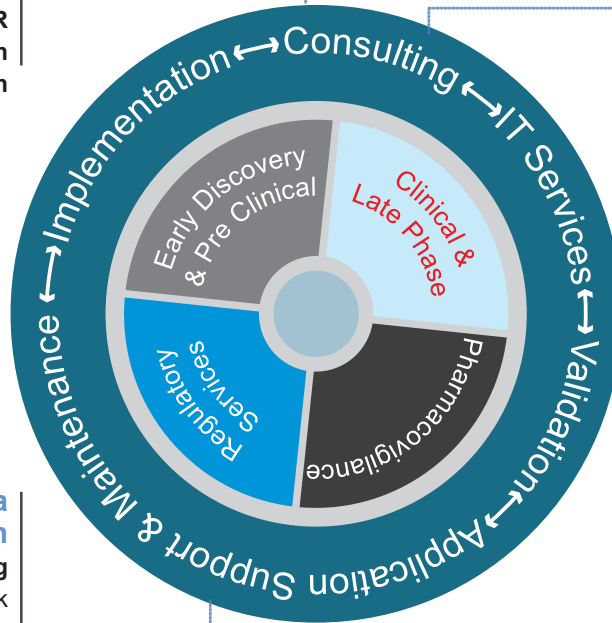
R
n
n

Implementation ⟷ Consulting ⟷ IT Services ⟷ Validation ⟷ Application Support & Maintenance ⟷

Early Discovery & Pre Clinical

Clinical & Late Phase

Regulatory Services

Pharmacovigilance

a
n
g
k